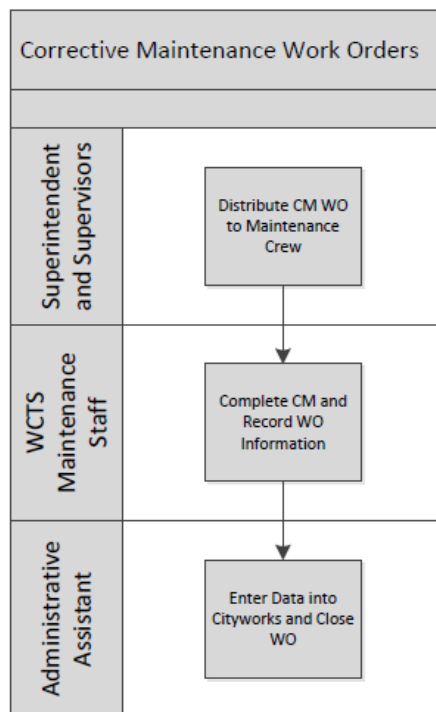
Corrective Maintenance Work Orders

Superintendent and Supervisors

Distribute CM WO to Maintenance Crew

WCTS Maintenance Staff

Complete CM and Record WO Information

Administrative Assistant

Enter Data into Cityworks and Close WO